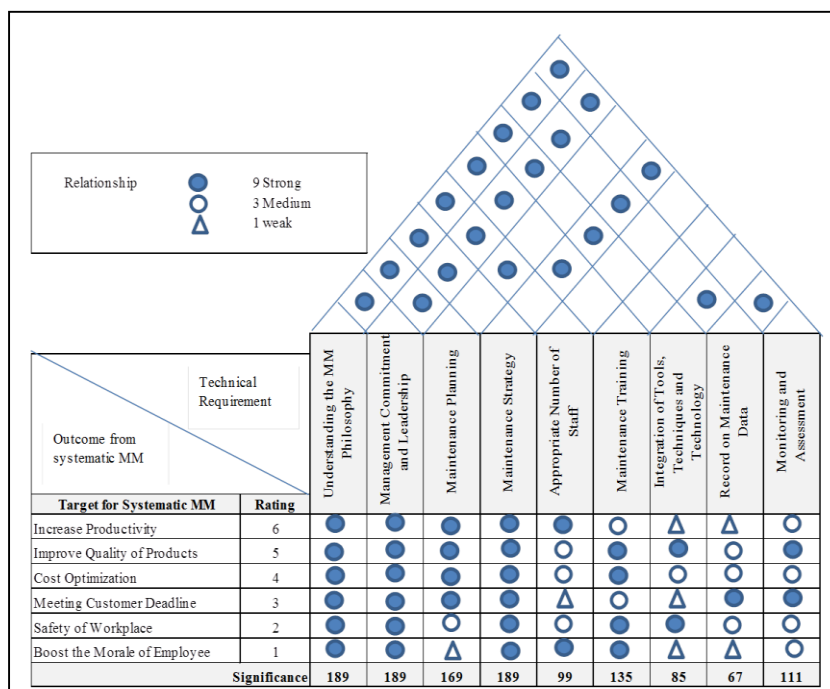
Relationship
9 Strong
3 Medium
1 weak

Technical Requirement

Outcome from systematic MM

| Target for Systematic MM | Rating | Understanding the MM Philosophy | Management Commitment and Leadership | Maintenance Planning | Maintenance Strategy | Appropriate Number of Staff | Maintenance Training | Integration of Tools, Techniques and Technology | Record on Maintenance Data | Monitoring and Assessment |
|---|---|---|---|---|---|---|---|---|---|---|
| Increase Productivity | 6 | | | | | | | | | |
| Improve Quality of Products | 5 | | | | | | | | | |
| Cost Optimization | 4 | | | | | | | | | |
| Meeting Customer Deadline | 3 | | | | | | | | | |
| Safety of Workplace | 2 | | | | | | | | | |
| Boost the Morale of Employee | 1 | | | | | | | | | |
| Significance | | 189 | 189 | 169 | 189 | 99 | 135 | 85 | 67 | 111 |